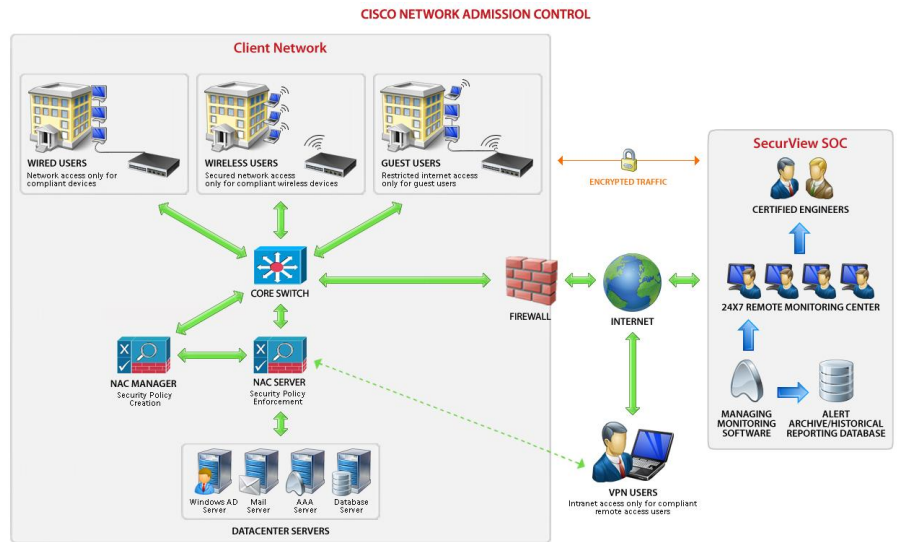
CISCO NETWORK ADMISSION CONTROL

Client Network

WIRED USERS
Network access only for compliant devices

WIRELESS USERS
Secured network access only for compliant wireless devices

GUEST USERS
Restricted internet access only for guest users

CORE SWITCH

NAC MANAGER
Security Policy Creation

NAC SERVER
Security Policy Enforcement

Windows AD Server

Mail Server

AAA Server

Database Server

DATACENTER SERVERS

ENCRYPTED TRAFFIC

FIREWALL

INTERNET

VPN USERS
Intranet access only for compliant remote access users

SecurView SOC

CERTIFIED ENGINEERS

24X7 REMOTE MONITORING CENTER

MANAGING MONITORING SOFTWARE

ALERT ARCHIVE/HISTORICAL REPORTING DATABASE